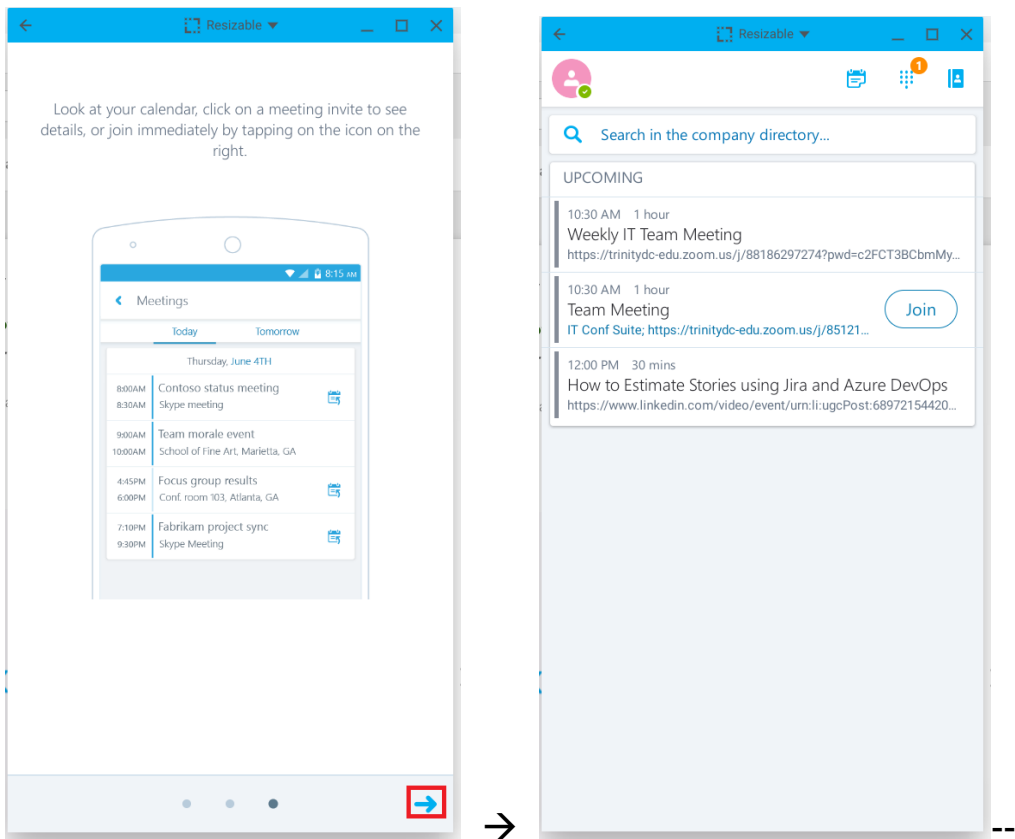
Resizable

Look at your calendar, click on a meeting invite to see details, or join immediately by tapping on the icon on the right.

8:15 AM

Meetings

Today Tomorrow

Thursday, June 4TH

8:00AM 8:30AM Contoso status meeting Skype meeting

9:00AM 10:00AM Team morale event School of Fine Art, Marietta, GA

4:45PM 6:00PM Focus group results Conf. room 103, Atlanta, GA

7:10PM 9:30PM Fabrikam project sync Skype Meeting

→

Resizable

1

Search in the company directory...

UPCOMING

10:30 AM 1 hour
Weekly IT Team Meeting
https://trinitydc-edu.zoom.us/j/88186297274?pwd=c2FCT3BCbmMy...

10:30 AM 1 hour
Team Meeting
IT Conf Suite; https://trinitydc-edu.zoom.us/j/85121...
Join

12:00 PM 30 mins
How to Estimate Stories using Jira and Azure DevOps
https://www.linkedin.com/video/event/urn:li:ugcPost:68972154420...

--